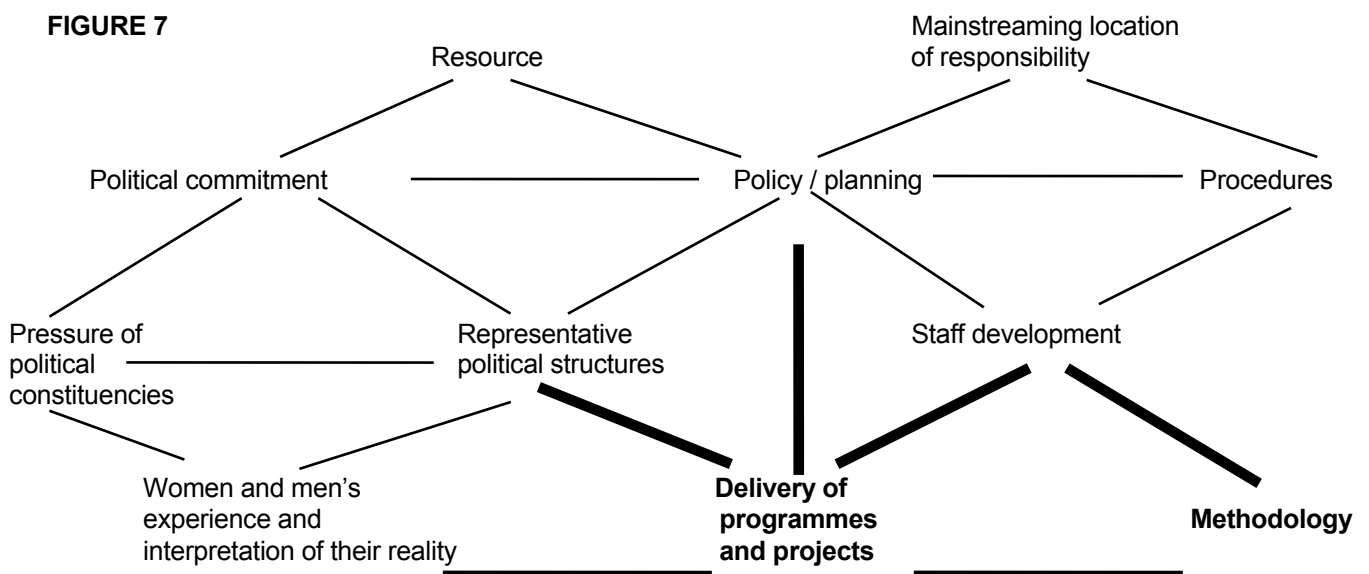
FIGURE 7

Resource

Mainstreaming location of responsibility

Political commitment

Policy / planning

Procedures

Pressure of political constituencies

Representative political structures

Staff development

Women and men's experience and interpretation of their reality

Delivery of programmes and projects

Methodology